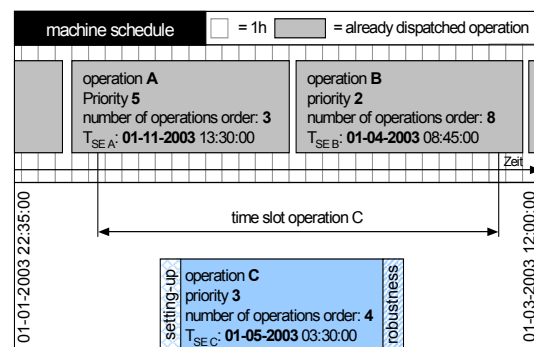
machine schedule

= 1h

= already dispatched operation

operation **A**
Priority **5**
number of operations order: **3**
$T_{SE\,A}$: **01-11-2003** 13:30:00

operation **B**
priority **2**
number of operations order: **8**
$T_{SE\,B}$: **01-04-2003** 08:45:00

Zeit

01-01-2003 22:35:00

time slot operation C

01-03-2003 12:00:00

setting-up

operation **C**
priority **3**
number of operations order: **4**
$T_{SE\,C}$: **01-05-2003** 03:30:00

robustness